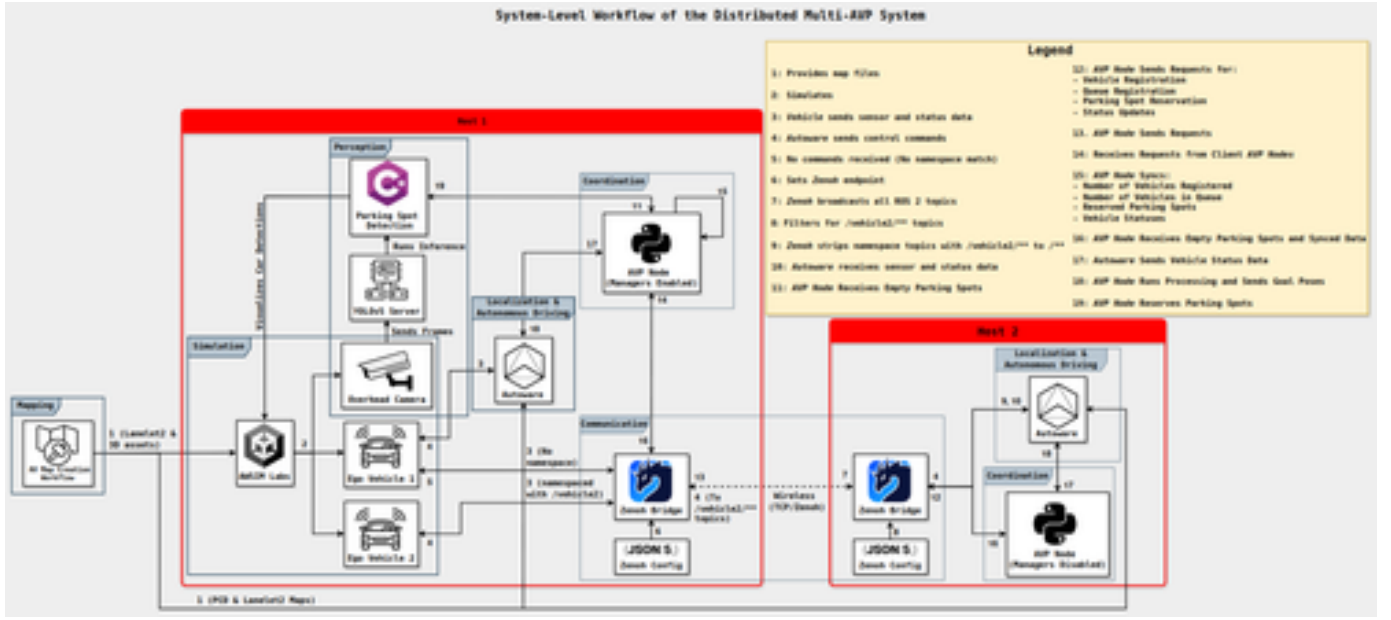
System-Level Workflow of the Distributed Multi-AVP System

Legend

1: Provides map files

2: Simulates

3: Vehicle sends sensor and status data

4: Autoware sends control commands

5: No commands received (No namespace match)

6: Sets Zenoh endpoint

7: Zenoh broadcasts all ROS 2 topics

8: Filters for /vehicle1/** topics

9: Zenoh strips namespace topics with /vehicle1/** to /**

10: Autoware receives sensor and status data

11: AVP Node Receives Empty Parking Spots

12: AVP Node Sends Requests for:
- Vehicle Registration
- Queue Registration
- Parking Spot Reservation
- Status Updates

13. AVP Node Sends Requests

14: Receives Requests from Client AVP Nodes

15: AVP Node Syncs:
- Number of Vehicles Registered
- Number of Vehicles in Queue
- Reserved Parking Spots
- Vehicle Statuses

16: AVP Node Receives Empty Parking Spots and Synced Data

17: Autoware Sends Vehicle Status Data

18: AVP Node Runs Processing and Sends Goal Poses

19: AVP Node Reserves Parking Spots

Host 1

Perception

Parking Spot Detection

19

Runs Inference

YOLOv5 Server

Sends Frames

Visualizes Car Detections

Simulation

Overhead Camera

AWSIM Labs

Ego Vehicle 1

Ego Vehicle 2

Coordination

11

15

17

AVP Node (Managers Enabled)

14

Localization & Autonomous Driving

10

Autoware

Communication

16

Zenoh Bridge

3 (No namespace)

3 (namespaced with /vehicle1)

4 (To /vehicle1/** topics)

13

6

JSON 5

Zenoh Config

Mapping

AI Map Creation Workflow

1 (Lanelet2 & 3D assets)

2

4

5

4

Wireless (TCP/Zenoh)

1 (PCD & Lanelet2 Maps)

Host 2

Localization & Autonomous Driving

9, 10

Autoware

18

Coordination

17

AVP Node (Managers Disabled)

7

4

12

Zenoh Bridge

8

JSON 5

Zenoh Config

16